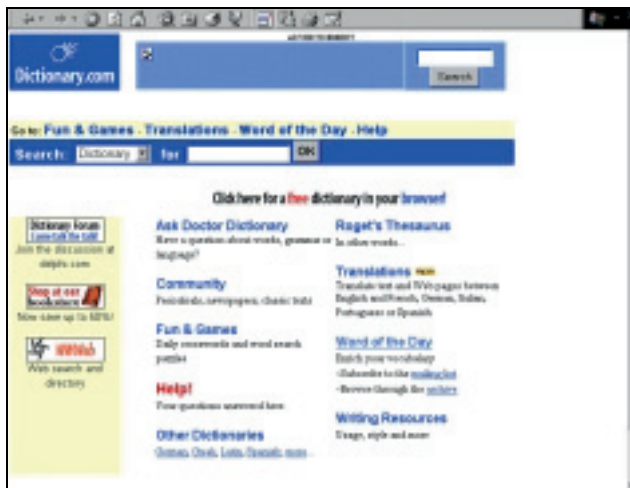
Dictionary.com

ADVERTISEMENT

Search

Go to: Fun & Games . Translations . Word of the Day . Help

Search: Dictionary for OK

Click here for a free dictionary in your browser!

Dictionary Forum
Join the discussion at dttpls.com

Shop at our bookstore
Now save up to 50%!

Web search and directory

Ask Doctor Dictionary
Have a question about words, grammar or language?

Community
Periodicals, newspapers, classic texts

Fun & Games
Daily crosswords and word search puzzles

Help!
Your questions answered here

Other Dictionaries
German, Greek, Latin, Spanish, more...

Roget's Thesaurus
In other words...

Translations NEW
Translate text and Web pages between English and French, German, Italian, Portuguese or Spanish

Word of the Day
Enrich your vocabulary
-Subscribe to the mailing list
-Browse through the archive

Writing Resources
Usage, style and more